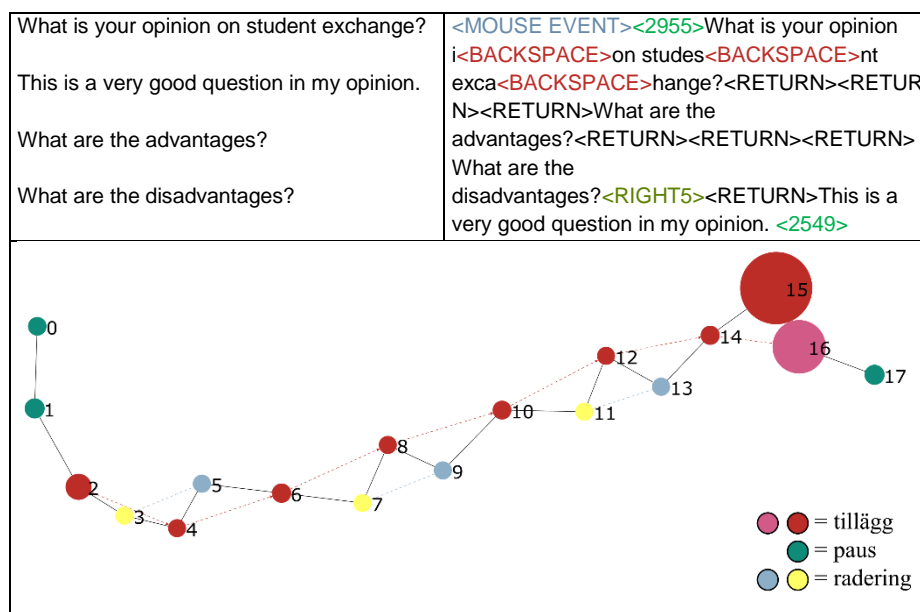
| What is your opinion on student exchange? This is a very good question in my opinion. What are the advantages? What are the disadvantages? | <MOUSE EVENT><2955>What is your opinion i<BACKSPACE>on studes<BACKSPACE>nt exca<BACKSPACE>hange?<RETURN><RETURN><RETURN>What are the advantages?<RETURN><RETURN><RETURN> What are the disadvantages?<RIGHT5><RETURN>This is a very good question in my opinion. <2549> |
|---|---|

0
1
2
3
4
5
6
7
8
9
10
11
12
13
14
15
16
17

= tillägg
= paus
= radering